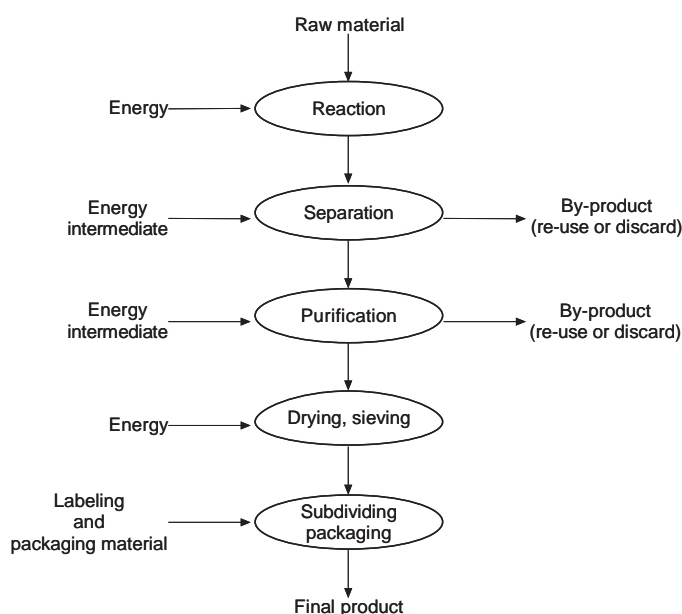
Raw material

Energy

Reaction

Energy intermediate

Separation

By-product (re-use or discard)

Energy intermediate

Purification

By-product (re-use or discard)

Energy

Drying, sieving

Labeling and packaging material

Subdividing packaging

Final product